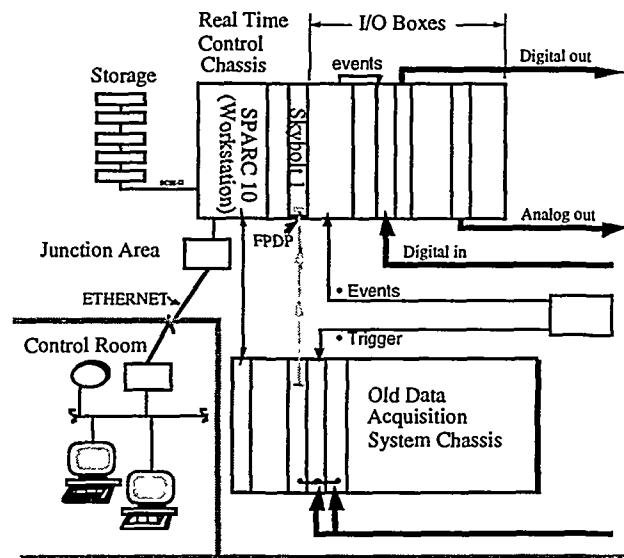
Real Time Control Chassis

I/O Boxes

events

Digital out

Storage

SPARC 10 (Workstation)

Skybolt I

SCSI

Analog out

Junction Area

FPDP

Digital in

ETHERNET

• Events

Control Room

• Trigger

Old Data Acquisition System Chassis